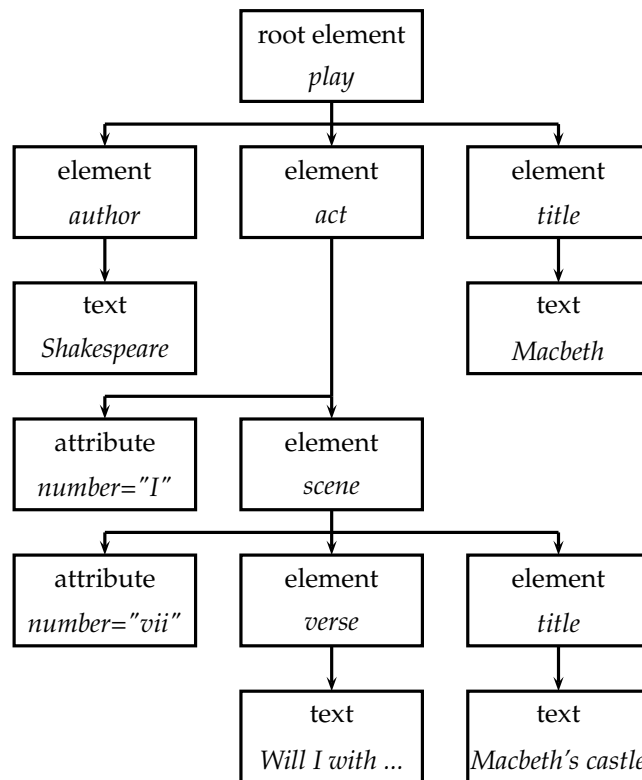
root element
*play*

element
*author*

element
*act*

element
*title*

text
*Shakespeare*

text
*Macbeth*

attribute
*number="I"*

element
*scene*

attribute
*number="vii"*

element
*verse*

element
*title*

text
*Will I with ...*

text
*Macbeth's castle*